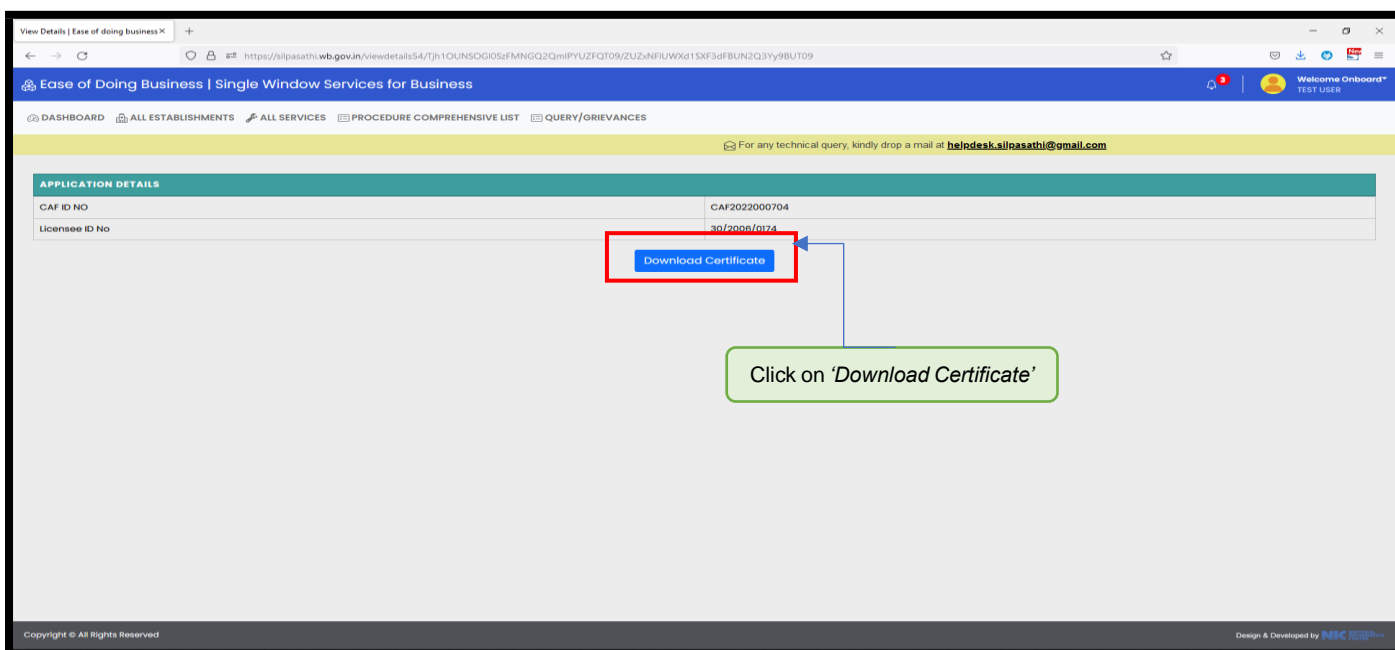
View Details | Ease of doing business ×

https://silpasathi.wb.gov.in/viewdetails54/Tjh1OUNSOGl0SzFMNGQ2QmlPYUZFQT09/ZUZxNFlUWXd1SXF3dFBUN2Q3Yy9BUT09

New

Ease of Doing Business | Single Window Services for Business

3

Welcome Onboard
TEST USER

DASHBOARD ALL ESTABLISHMENTS ALL SERVICES PROCEDURE COMPREHENSIVE LIST QUERY/GRIEVANCES

For any technical query, kindly drop a mail at helpdesk.silpasathi@gmail.com

APPLICATION DETAILS

| CAF ID NO | CAF2022000704 |
|---|---|
| Licensee ID No | 30/2006/0174 |

Download Certificate

Click on 'Download Certificate'

Copyright © All Rights Reserved

Design & Developed by NIC